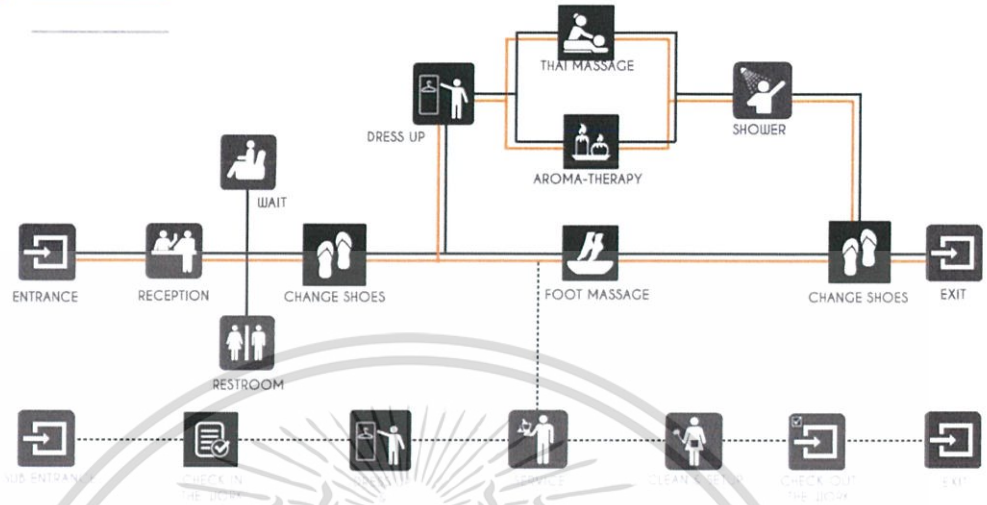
THAI MASSAGE

DRESS UP

SHOWER

AROMA-THERAPY

WAIT

ENTRANCE

RECEPTION

CHANGE SHOES

FOOT MASSAGE

CHANGE SHOES

EXIT

RESTROOM

SUB ENTRANCE

CHECK IN THE WORK

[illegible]

SERVICE

CLEAN & SETUP

CHECK OUT THE WORK

EXIT